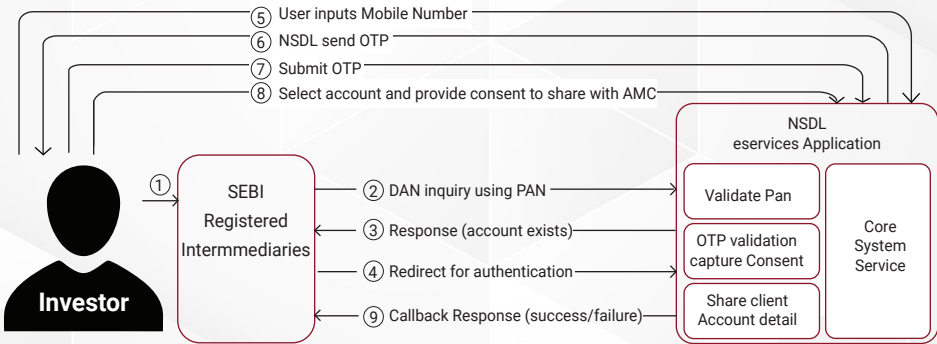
⑤ User inputs Mobile Number

⑥ NSDL send OTP

⑦ Submit OTP

⑧ Select account and provide consent to share with AMC

NSDL eservices Application

①

SEBI Registered Intermmediaries

② DAN inquiry using PAN

③ Response (account exists)

④ Redirect for authentication

⑨ Callback Response (success/failure)

Validate Pan

OTP validation capture Consent

Share client Account detail

Core System Service

Investor